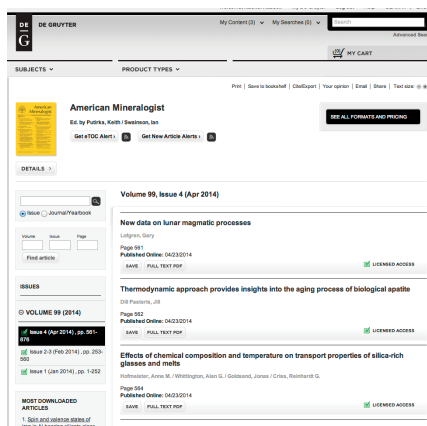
DE G DE GRUYTER

My Content (3) My Searches (0) Search

Advanced Sea

MY CART

SUBJECTS PRODUCT TYPES

Print | Save to bookshelf | Cite/Export | Your opinion | Email | Share | Text size:

American Mineralogist

Ed. by Putirka, Keith / Swainson, Ian

Get eTOC Alert Get New Article Alerts

SEE ALL FORMATS AND PRICING

DETAILS

Issue Journal/Yearbook

Volume Issue Page

Find article

ISSUES

VOLUME 99 (2014)

Issue 4 (Apr 2014), pp. 561-676

Issue 2-3 (Feb 2014), pp. 253-560

Issue 1 (Jan 2014), pp. 1-252

MOST DOWNLOADED ARTICLES

1. Spin and valence states of

Volume 99, Issue 4 (Apr 2014)

New data on lunar magmatic processes

Lofgren, Gary

Page 561
Published Online: 04/23/2014

SAVE FULL TEXT PDF LICENSED ACCESS

Thermodynamic approach provides insights into the aging process of biological apatite

Dil Pasteris, Jill

Page 562
Published Online: 04/23/2014

SAVE FULL TEXT PDF LICENSED ACCESS

Effects of chemical composition and temperature on transport properties of silica-rich glasses and melts

Hofmeister, Anne M. / Whittington, Alan G. / Goldsand, Jonas / Criss, Reinhardt G.

Page 564
Published Online: 04/23/2014

SAVE FULL TEXT PDF LICENSED ACCESS